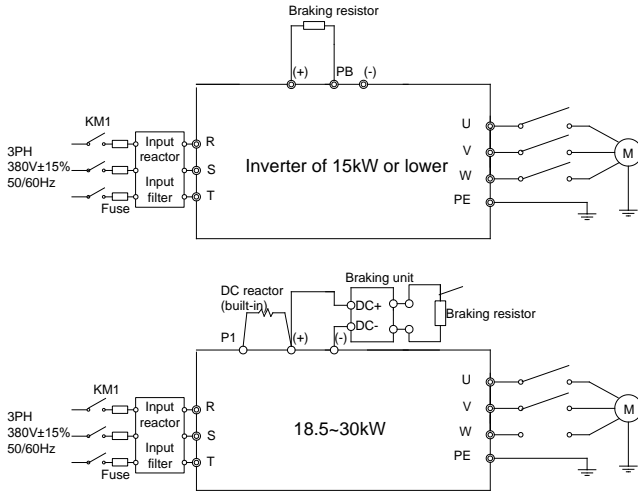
Braking resistor

(+) PB (-)

KM1

3PH
380V±15%
50/60Hz

Fuse

Input reactor

Input filter

R
S
T

Inverter of 15kW or lower

U
V
W
PE

M

DC reactor (built-in)

Braking unit

DC+
DC-

Braking resistor

P1 (+) (-)

KM1

3PH
380V±15%
50/60Hz

Fuse

Input reactor

Input filter

R
S
T

18.5~30kW

U
V
W
PE

M